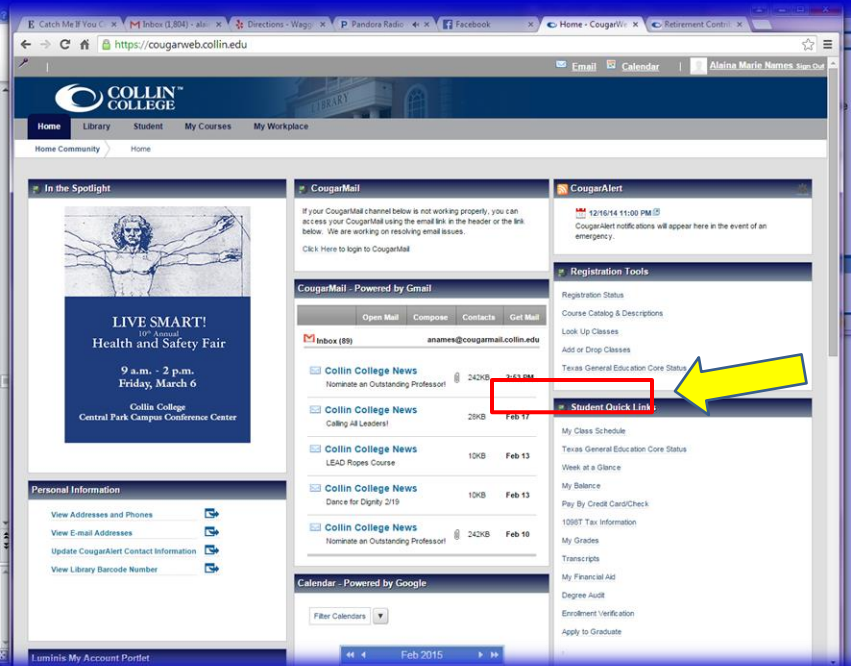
E Catch Me If You C | M Inbox (1,804) - ala | Directions - Wagg | P Pandora Radio | f Facebook | Home - CougarWe | Retirement Contri

https://cougarweb.collin.edu

Email Calendar Alaina Marie Names Sign Out

COLLIN COLLEGE

Home Library Student My Courses My Workplace

Home Community Home

In the Spotlight

LIVE SMART!
10th Annual
Health and Safety Fair

9 a.m. - 2 p.m.
Friday, March 6

Collin College
Central Park Campus Conference Center

Personal Information

View Addresses and Phones
View E-mail Addresses
Update CougarAlert Contact Information
View Library Barcode Number

Luminis My Account Portlet

CougarMail

If your CougarMail channel below is not working properly, you can access your CougarMail using the email link in the header or the link below. We are working on resolving email issues.

Click Here to login to CougarMail

CougarMail - Powered by Gmail

Open Mail Compose Contacts Get Mail

Inbox (89) anames@cougarmail.collin.edu

| | | | |
|---|---|---|---|
| Collin College News<br>Nominate an Outstanding Professor! | 242KB | 3:53 PM |
| Collin College News<br>Calling All Leaders! | 28KB | Feb 17 |
| Collin College News<br>LEAD Ropes Course | 10KB | Feb 13 |
| Collin College News<br>Dance for Dignity 2/19 | 10KB | Feb 13 |
| Collin College News<br>Nominate an Outstanding Professor! | 242KB | Feb 10 |

Calendar - Powered by Google

Filter Calendars

Feb 2015

CougarAlert

12/16/14 11:00 PM
CougarAlert notifications will appear here in the event of an emergency.

Registration Tools

Registration Status
Course Catalog & Descriptions
Look Up Classes
Add or Drop Classes
Texas General Education Core Status

Student Quick Links

My Class Schedule
Texas General Education Core Status
Week at a Glance
My Balance
Pay By Credit Card/Check
1098T Tax Information
My Grades
Transcripts
My Financial Aid
Degree Audit
Enrollment Verification
Apply to Graduate